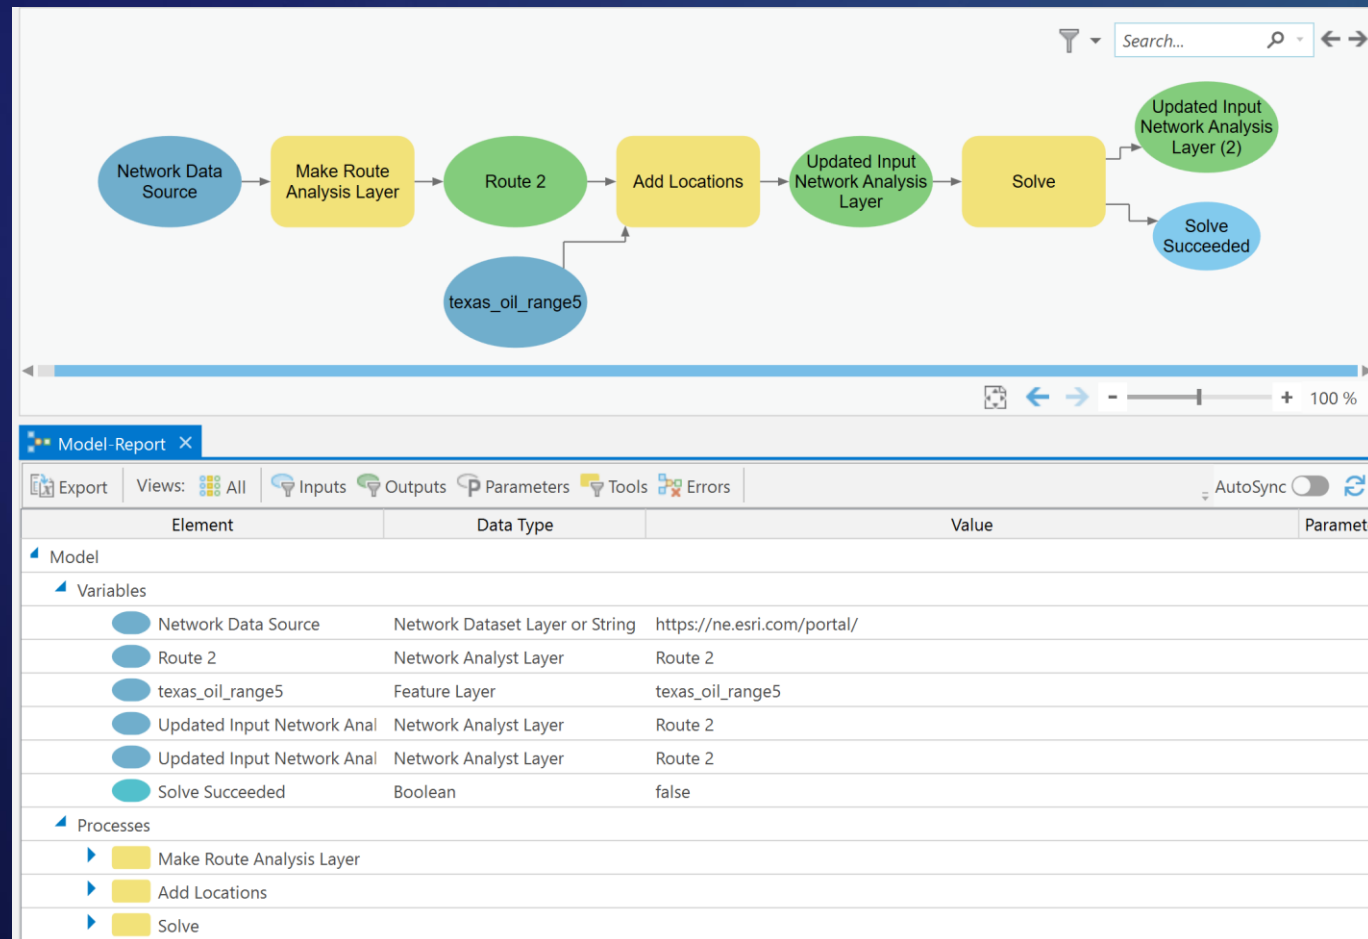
Search...

Network Data Source

Make Route Analysis Layer

Route 2

Add Locations

Updated Input Network Analysis Layer

Solve

Updated Input Network Analysis Layer (2)

Solve Succeeded

texas_oil_range5

100 %

Model-Report

Export Views: All Inputs Outputs Parameters Tools Errors AutoSync

| Element | Data Type | Value | Paramet |
|---|---|---|---|
| Model | | | |
| Variables | | | |
| Network Data Source | Network Dataset Layer or String | https://ne.esri.com/portal/ | |
| Route 2 | Network Analyst Layer | Route 2 | |
| texas_oil_range5 | Feature Layer | texas_oil_range5 | |
| Updated Input Network Anal | Network Analyst Layer | Route 2 | |
| Updated Input Network Anal | Network Analyst Layer | Route 2 | |
| Solve Succeeded | Boolean | false | |
| Processes | | | |
| Make Route Analysis Layer | | | |
| Add Locations | | | |
| Solve | | | |